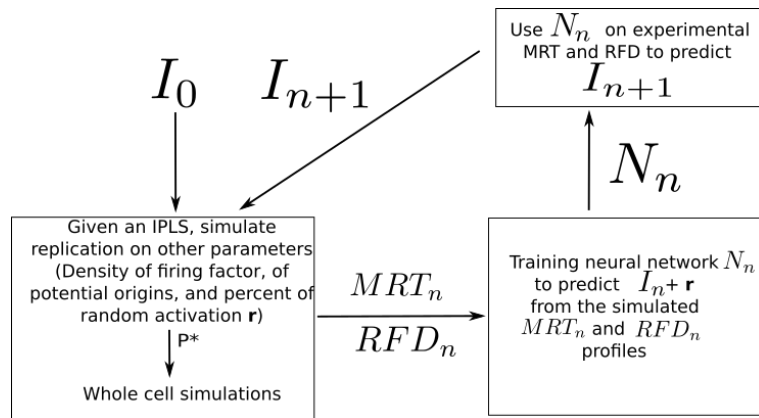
Use $N_n$ on experimental MRT and RFD to predict $I_{n+1}$

$I_0$

$I_{n+1}$

$N_n$

Given an IPLS, simulate replication on other parameters (Density of firing factor, of potential origins, and percent of random activation **r**)

P*

Whole cell simulations

$MRT_n$

$RFD_n$

Training neural network $N_n$ to predict $I_n$+ **r** from the simulated $MRT_n$ and $RFD_n$ profiles